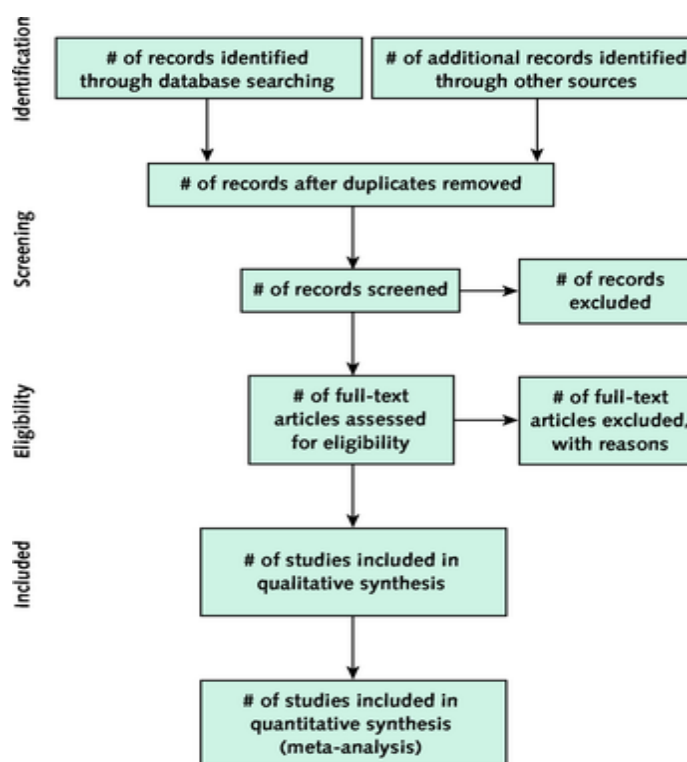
Identification

# of records identified through database searching

# of additional records identified through other sources

# of records after duplicates removed

Screening

# of records screened

# of records excluded

Eligibility

# of full-text articles assessed for eligibility

# of full-text articles excluded, with reasons

Included

# of studies included in qualitative synthesis

# of studies included in quantitative synthesis (meta-analysis)